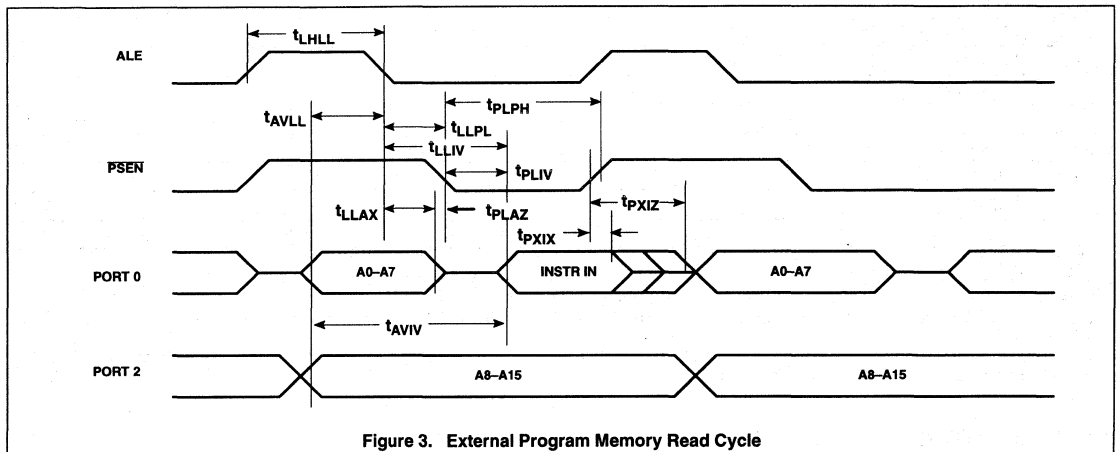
$t_{LHLL}$

ALE

$t_{AVLL}$

$t_{PLPH}$

$t_{LLPL}$

$t_{LLIV}$

$\overline{PSEN}$

$t_{PLIV}$

$t_{LLAX}$

$t_{PLAZ}$

$t_{PXIZ}$

$t_{PXIX}$

PORT 0

A0–A7

INSTR IN

A0–A7

$t_{AVIV}$

PORT 2

A8–A15

A8–A15

Figure 3. External Program Memory Read Cycle